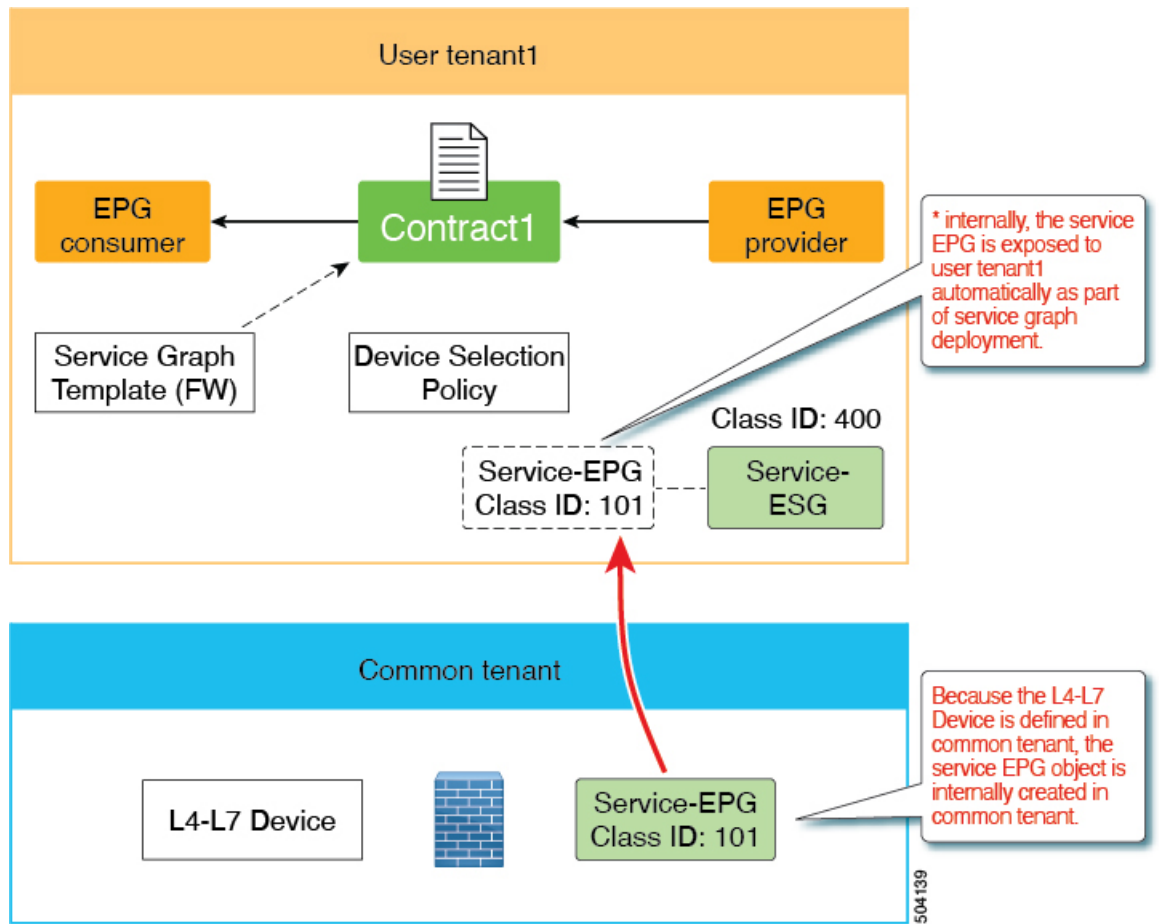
User tenant1

EPG consumer

Contract1

EPG provider

* internally, the service EPG is exposed to user tenant1 automatically as part of service graph deployment.

Service Graph Template (FW)

Device Selection Policy

Class ID: 400

Service-EPG Class ID: 101

Service-ESG

Common tenant

Because the L4-L7 Device is defined in common tenant, the service EPG object is internally created in common tenant.

L4-L7 Device

Service-EPG Class ID: 101

504139